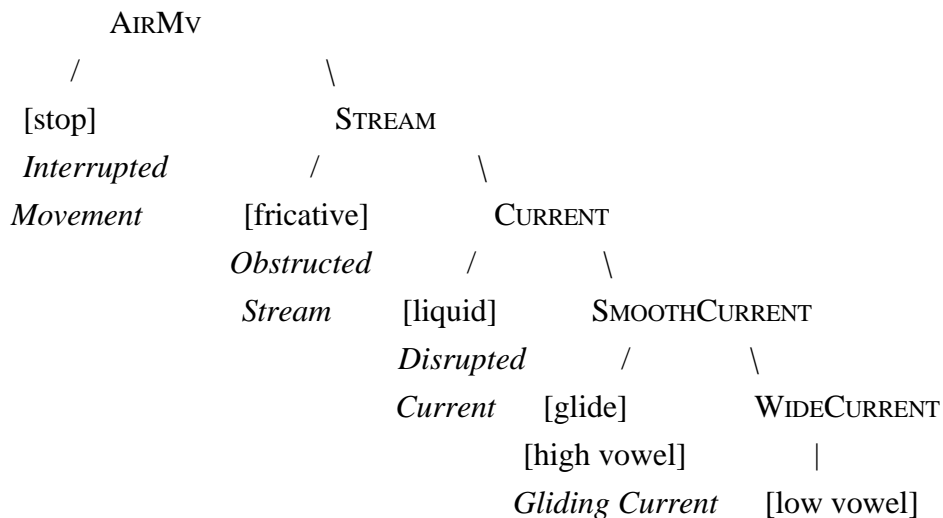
AIRMV
/ \
[stop] STREAM
*Interrupted* / \
*Movement* [fricative] CURRENT
*Obstructed* / \
*Stream* [liquid] SMOOTHCURRENT
*Disrupted* / \
*Current* [glide] WIDECURRENT
[high vowel] |
*Gliding Current* [low vowel]